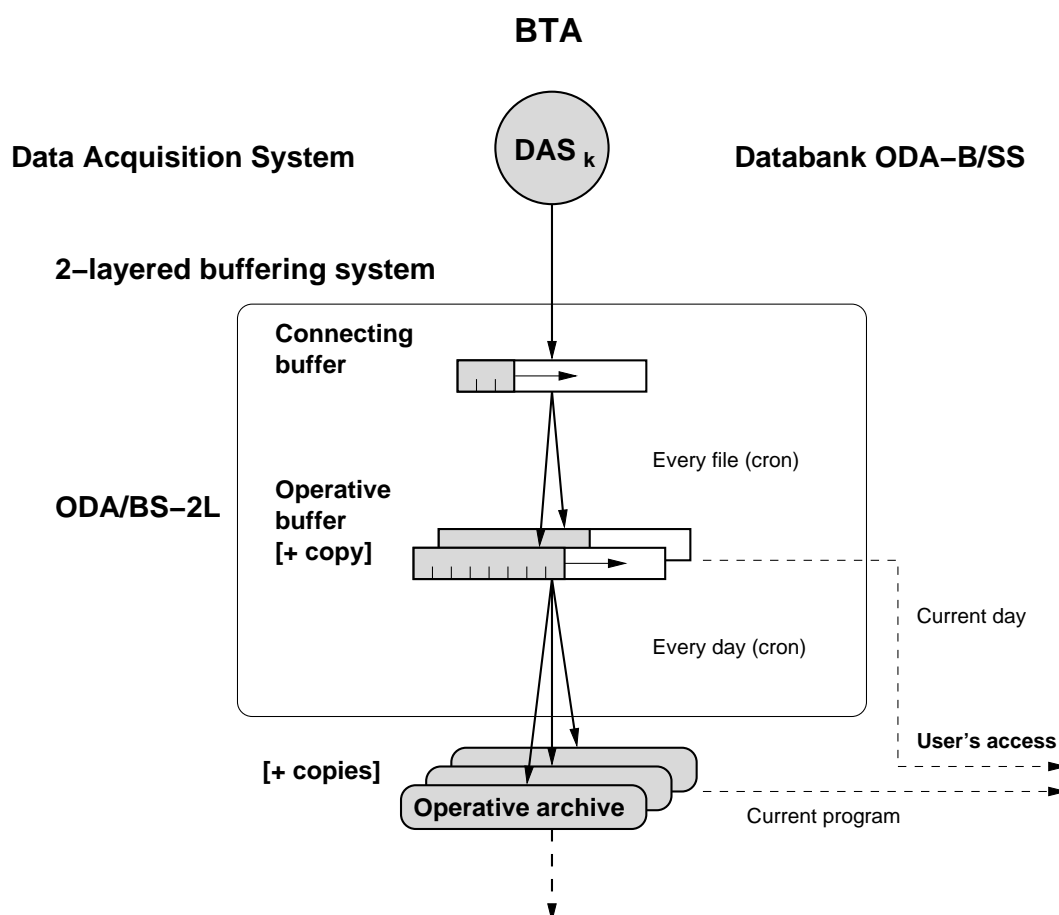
BTA

Data Acquisition System

DAS $_k$

Databank ODA–B/SS

2–layered buffering system

Connecting buffer

Every file (cron)

ODA/BS–2L

Operative buffer [+ copy]

Current day

Every day (cron)

User's access

[+ copies]

Operative archive

Current program